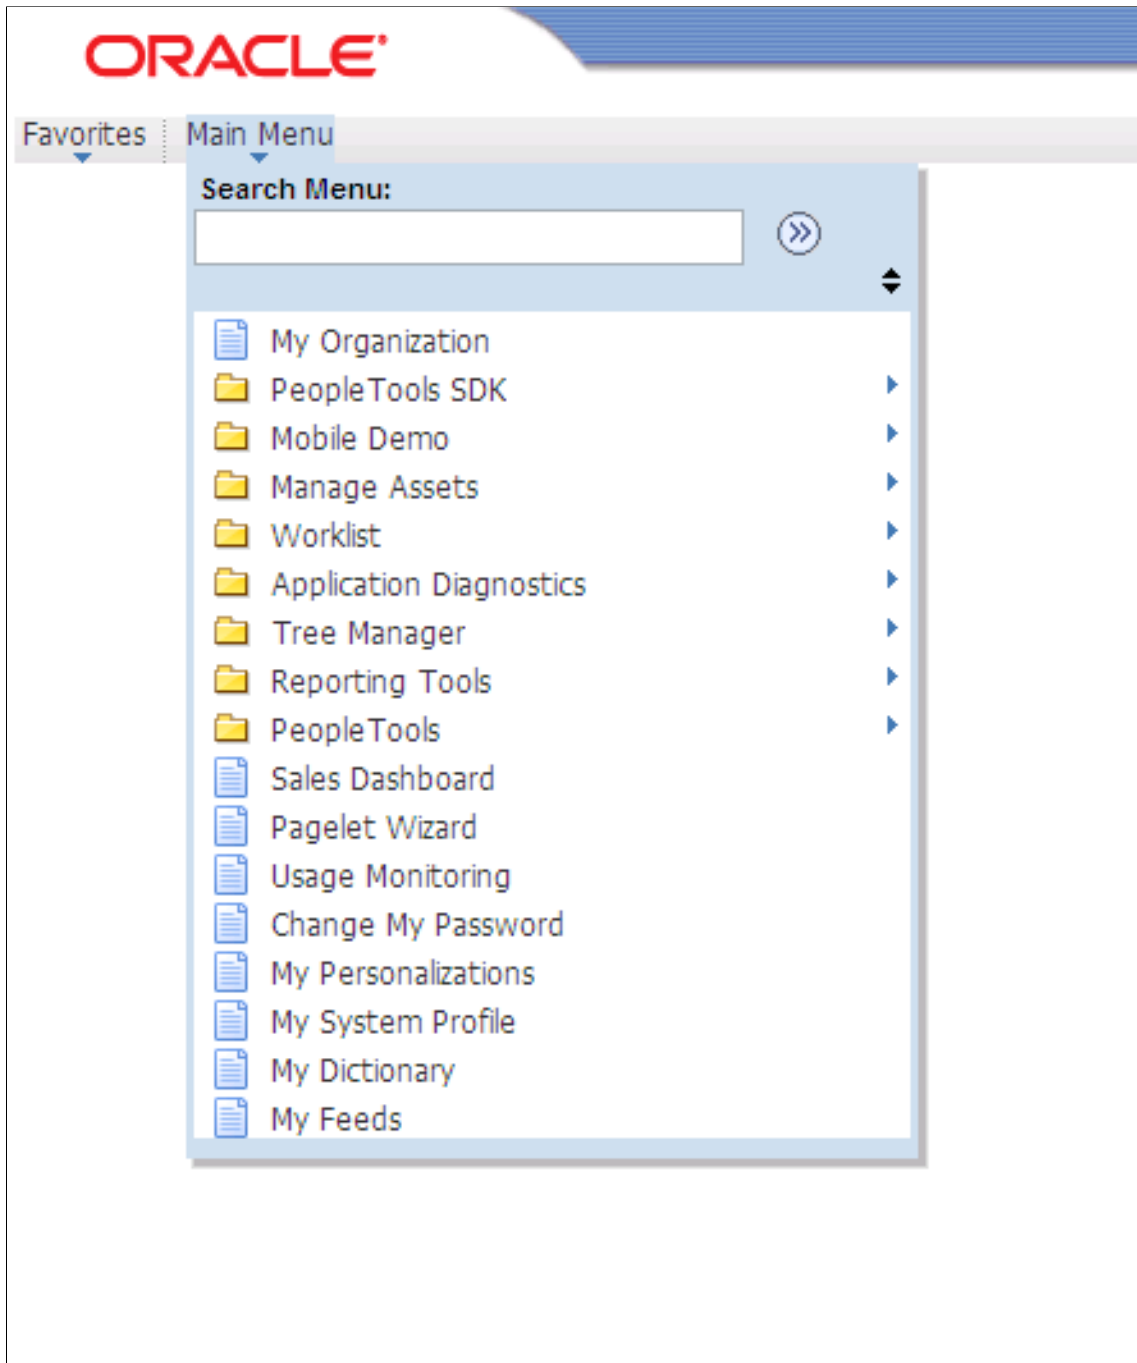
ORACLE

Favorites Main Menu

Search Menu:

My Organization
PeopleTools SDK
Mobile Demo
Manage Assets
Worklist
Application Diagnostics
Tree Manager
Reporting Tools
PeopleTools
Sales Dashboard
Pagelet Wizard
Usage Monitoring
Change My Password
My Personalizations
My System Profile
My Dictionary
My Feeds